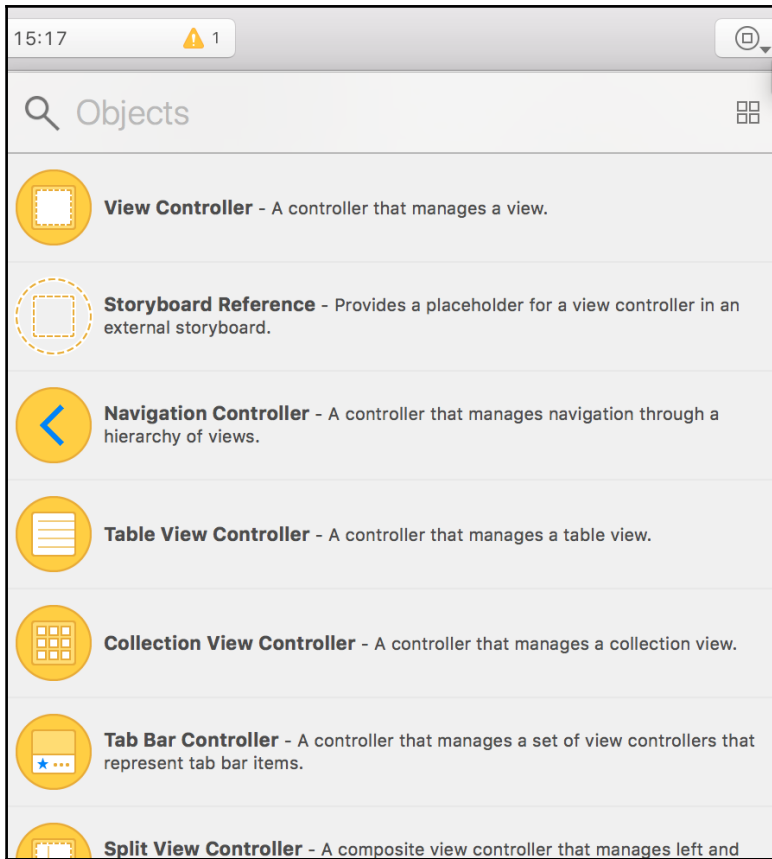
15:17 1

Objects

**View Controller** - A controller that manages a view.

**Storyboard Reference** - Provides a placeholder for a view controller in an external storyboard.

**Navigation Controller** - A controller that manages navigation through a hierarchy of views.

**Table View Controller** - A controller that manages a table view.

**Collection View Controller** - A controller that manages a collection view.

**Tab Bar Controller** - A controller that manages a set of view controllers that represent tab bar items.

**Split View Controller** - A composite view controller that manages left and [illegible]